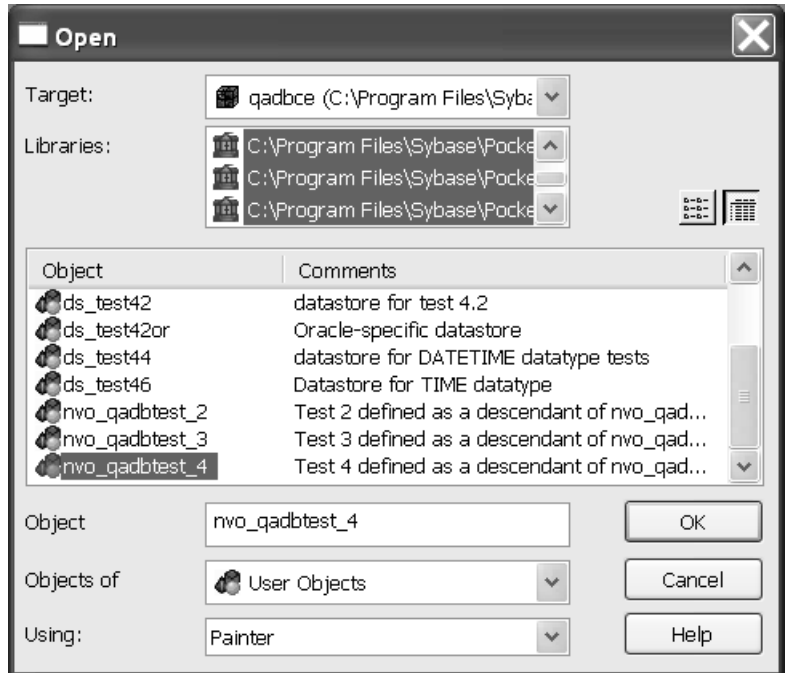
Open

Target: qadbce (C:\Program Files\Syba

Libraries: C:\Program Files\Sybase\Pocke
C:\Program Files\Sybase\Pocke
C:\Program Files\Sybase\Pocke

| Object | Comments |
|---|---|
| ds_test42 | datastore for test 4.2 |
| ds_test42or | Oracle-specific datastore |
| ds_test44 | datastore for DATETIME datatype tests |
| ds_test46 | Datastore for TIME datatype |
| nvo_qadbtest_2 | Test 2 defined as a descendant of nvo_qad... |
| nvo_qadbtest_3 | Test 3 defined as a descendant of nvo_qad... |
| nvo_qadbtest_4 | Test 4 defined as a descendant of nvo_qad... |

Object nvo_qadbtest_4
OK

Objects of User Objects
Cancel

Using: Painter
Help